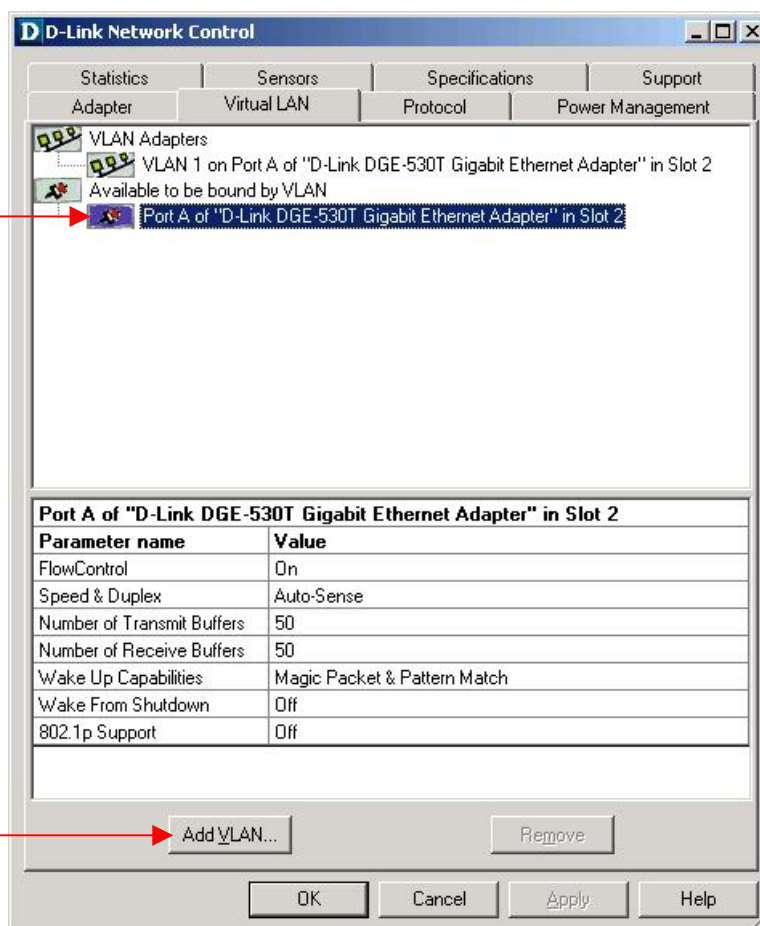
D D-Link Network Control

Statistics | Sensors | Specifications | Support
Adapter | Virtual LAN | Protocol | Power Management

VLAN Adapters
VLAN 1 on Port A of "D-Link DGE-530T Gigabit Ethernet Adapter" in Slot 2
Available to be bound by VLAN
Port A of "D-Link DGE-530T Gigabit Ethernet Adapter" in Slot 2

Port A of "D-Link DGE-530T Gigabit Ethernet Adapter" in Slot 2

| Parameter name | Value |
|---|---|
| FlowControl | On |
| Speed & Duplex | Auto-Sense |
| Number of Transmit Buffers | 50 |
| Number of Receive Buffers | 50 |
| Wake Up Capabilities | Magic Packet & Pattern Match |
| Wake From Shutdown | Off |
| 802.1p Support | Off |

Add VLAN... | Remove

OK | Cancel | Apply | Help